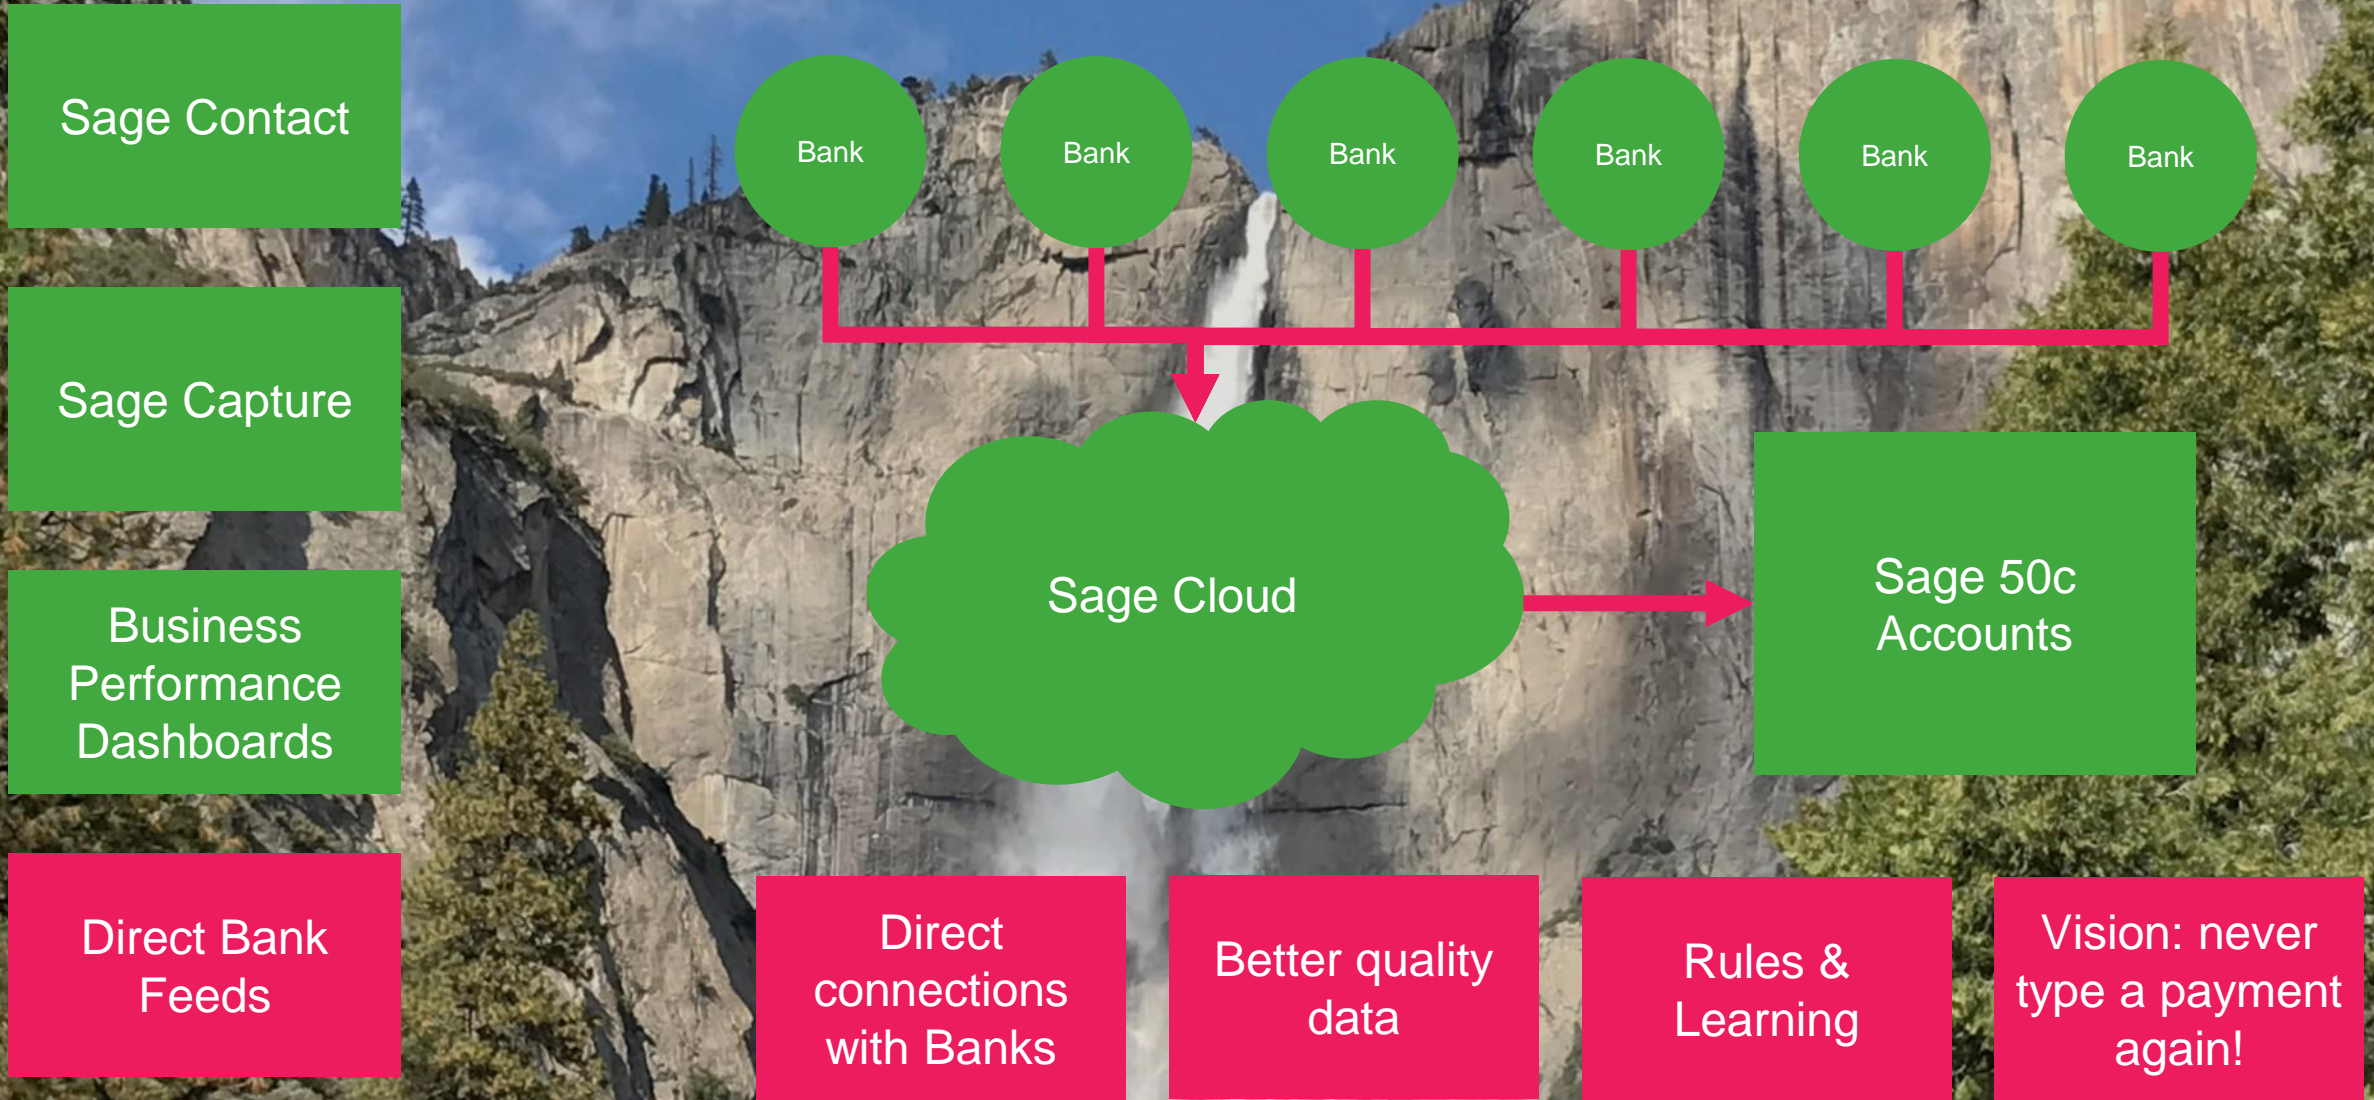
Sage Contact

Sage Capture

Business Performance Dashboards

Direct Bank Feeds

Bank

Bank

Bank

Bank

Bank

Bank

Sage Cloud

Sage 50c Accounts

Direct connections with Banks

Better quality data

Rules & Learning

Vision: never type a payment again!